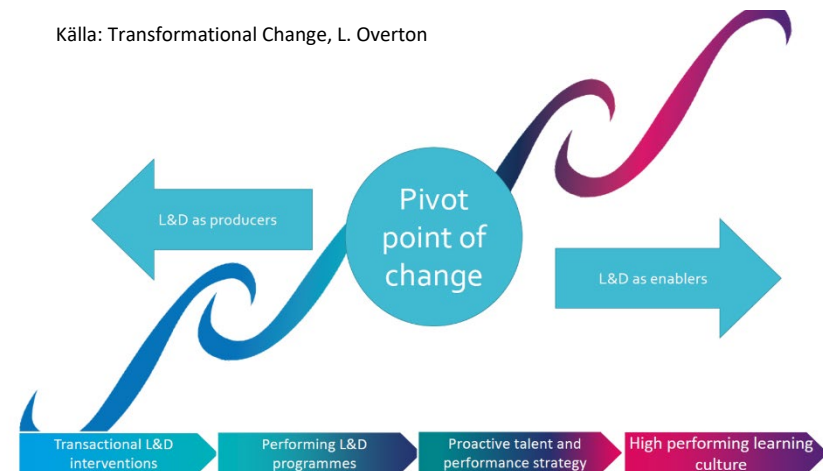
Källa: Transformational Change, L. Overton

L&D as producers

Pivot point of change

L&D as enablers

Transactional L&D interventions

Performing L&D programmes

Proactive talent and performance strategy

High performing learning culture